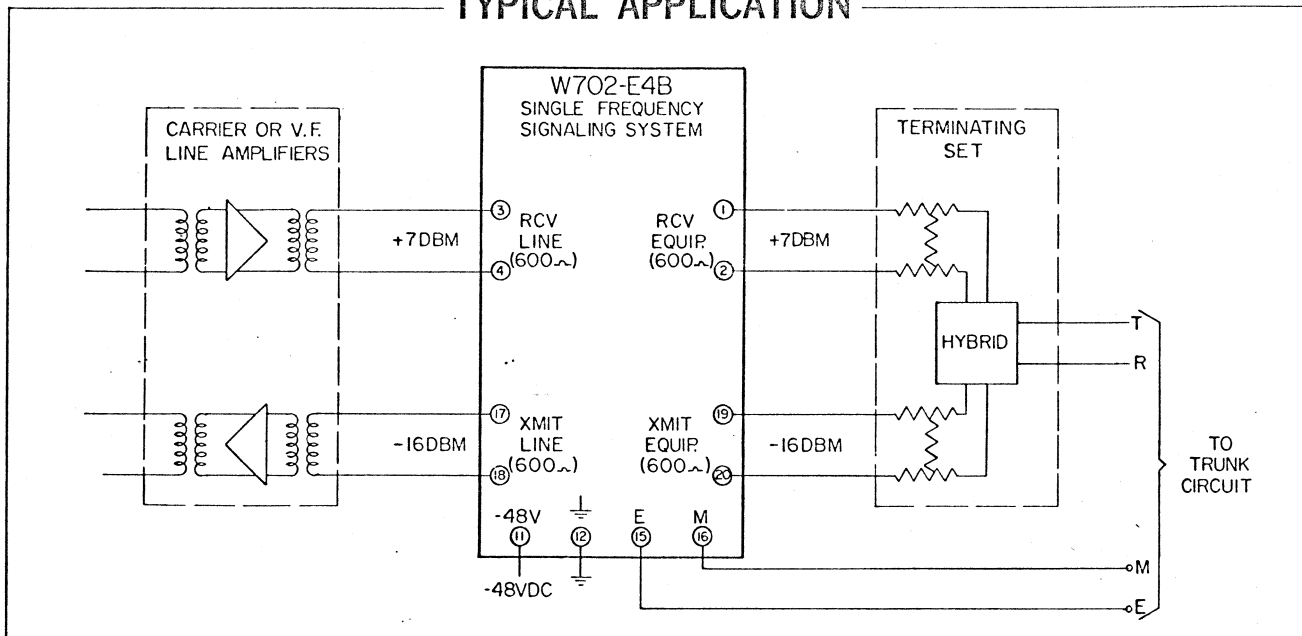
TYPICAL APPLICATION

W702-E4B
SINGLE FREQUENCY
SIGNALING SYSTEM

CARRIER OR V.F.
LINE AMPLIFIERS

TERMINATING
SET

3 RCV LINE (600~) 4

+7DBM

1 RCV EQUIP. (600~) 2

+7DBM

HYBRID

T

R

17 XMIT LINE (600~) 18

-16DBM

19 XMIT EQUIP. (600~) 20

-16DBM

TO
TRUNK
CIRCUIT

-48V
11

12

E
15

M
16

-48VDC

M

E